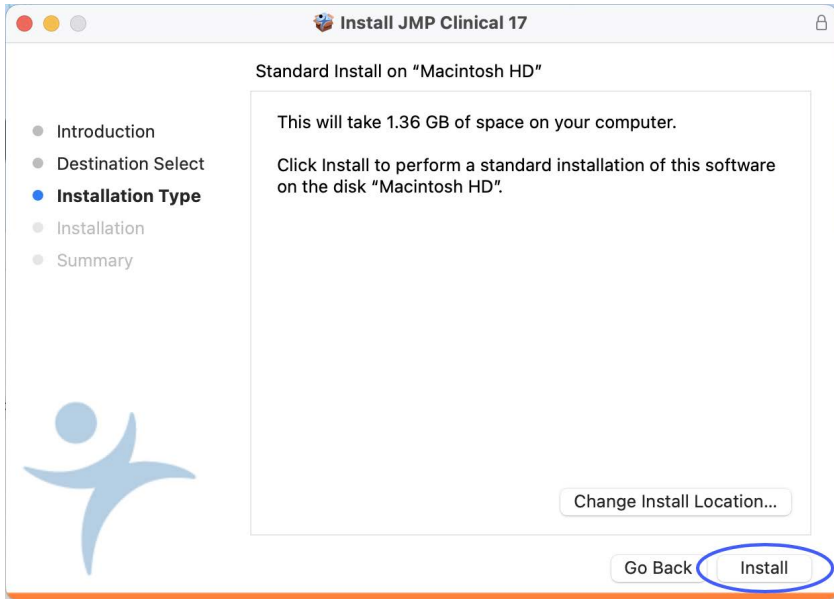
Install JMP Clinical 17

Standard Install on "Macintosh HD"

Introduction
Destination Select
Installation Type
Installation
Summary

This will take 1.36 GB of space on your computer.

Click Install to perform a standard installation of this software on the disk "Macintosh HD".

Change Install Location...

Go Back
Install